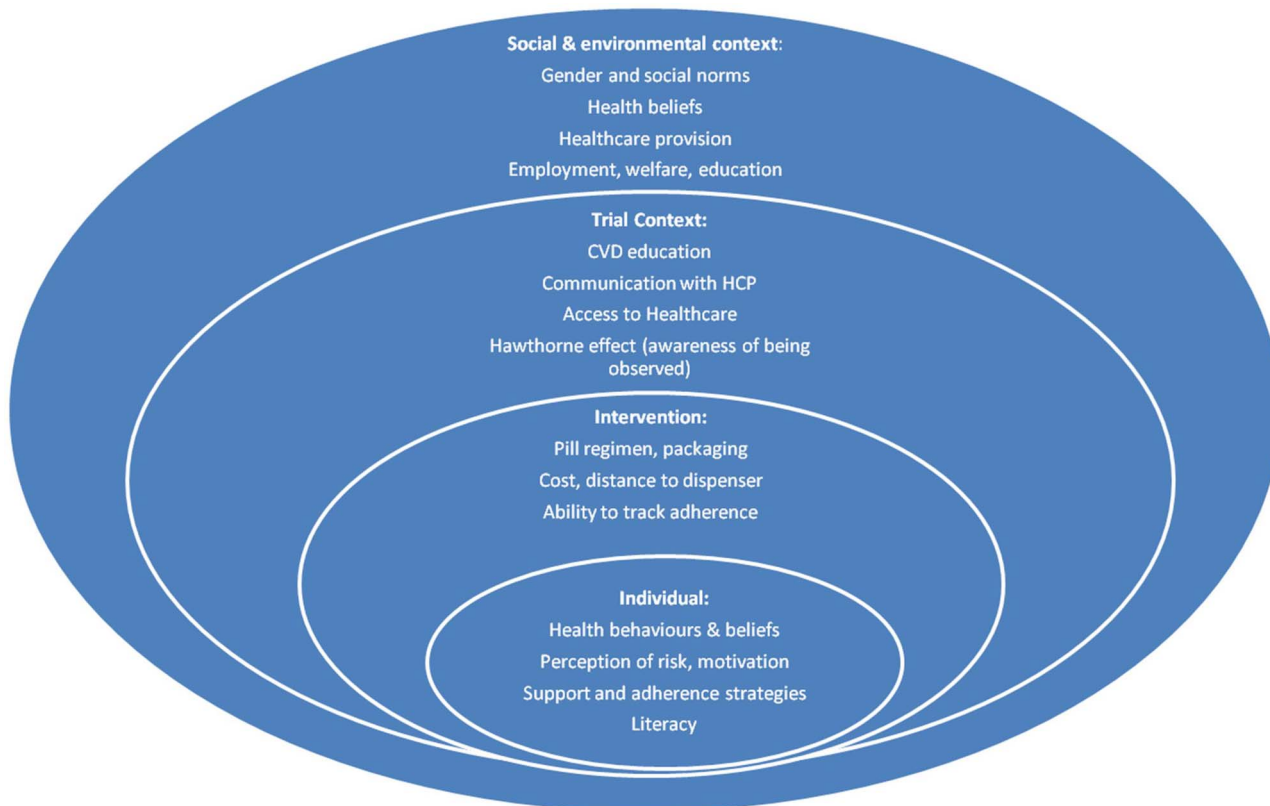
Social & environmental context:
Gender and social norms
Health beliefs
Healthcare provision
Employment, welfare, education

Trial Context:
CVD education
Communication with HCP
Access to Healthcare
Hawthorne effect (awareness of being observed)

Intervention:
Pill regimen, packaging
Cost, distance to dispenser
Ability to track adherence

Individual:
Health behaviours & beliefs
Perception of risk, motivation
Support and adherence strategies
Literacy